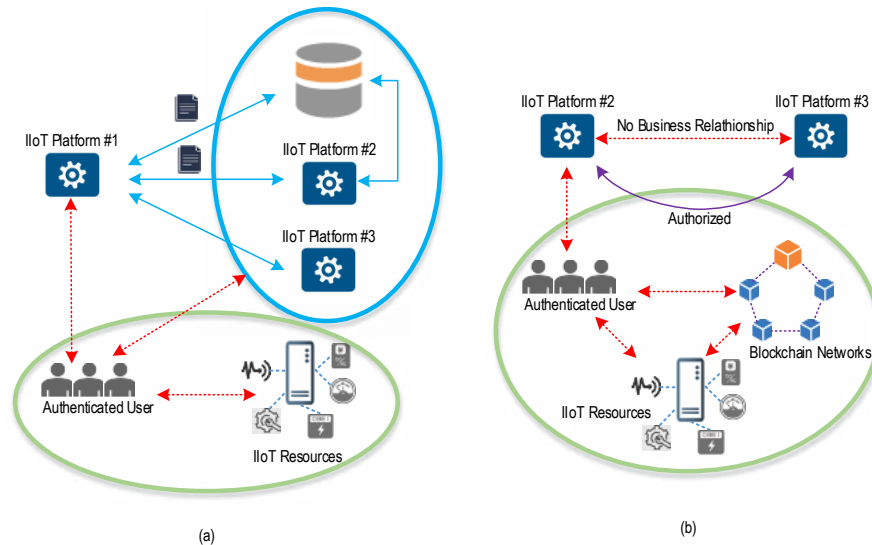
IIoT Platform #1

IIoT Platform #2

IIoT Platform #3

Authenticated User

IIoT Resources

(a)

IIoT Platform #2

No Business Relathionship

IIoT Platform #3

Authorized

Authenticated User

Blockchain Networks

IIoT Resources

(b)